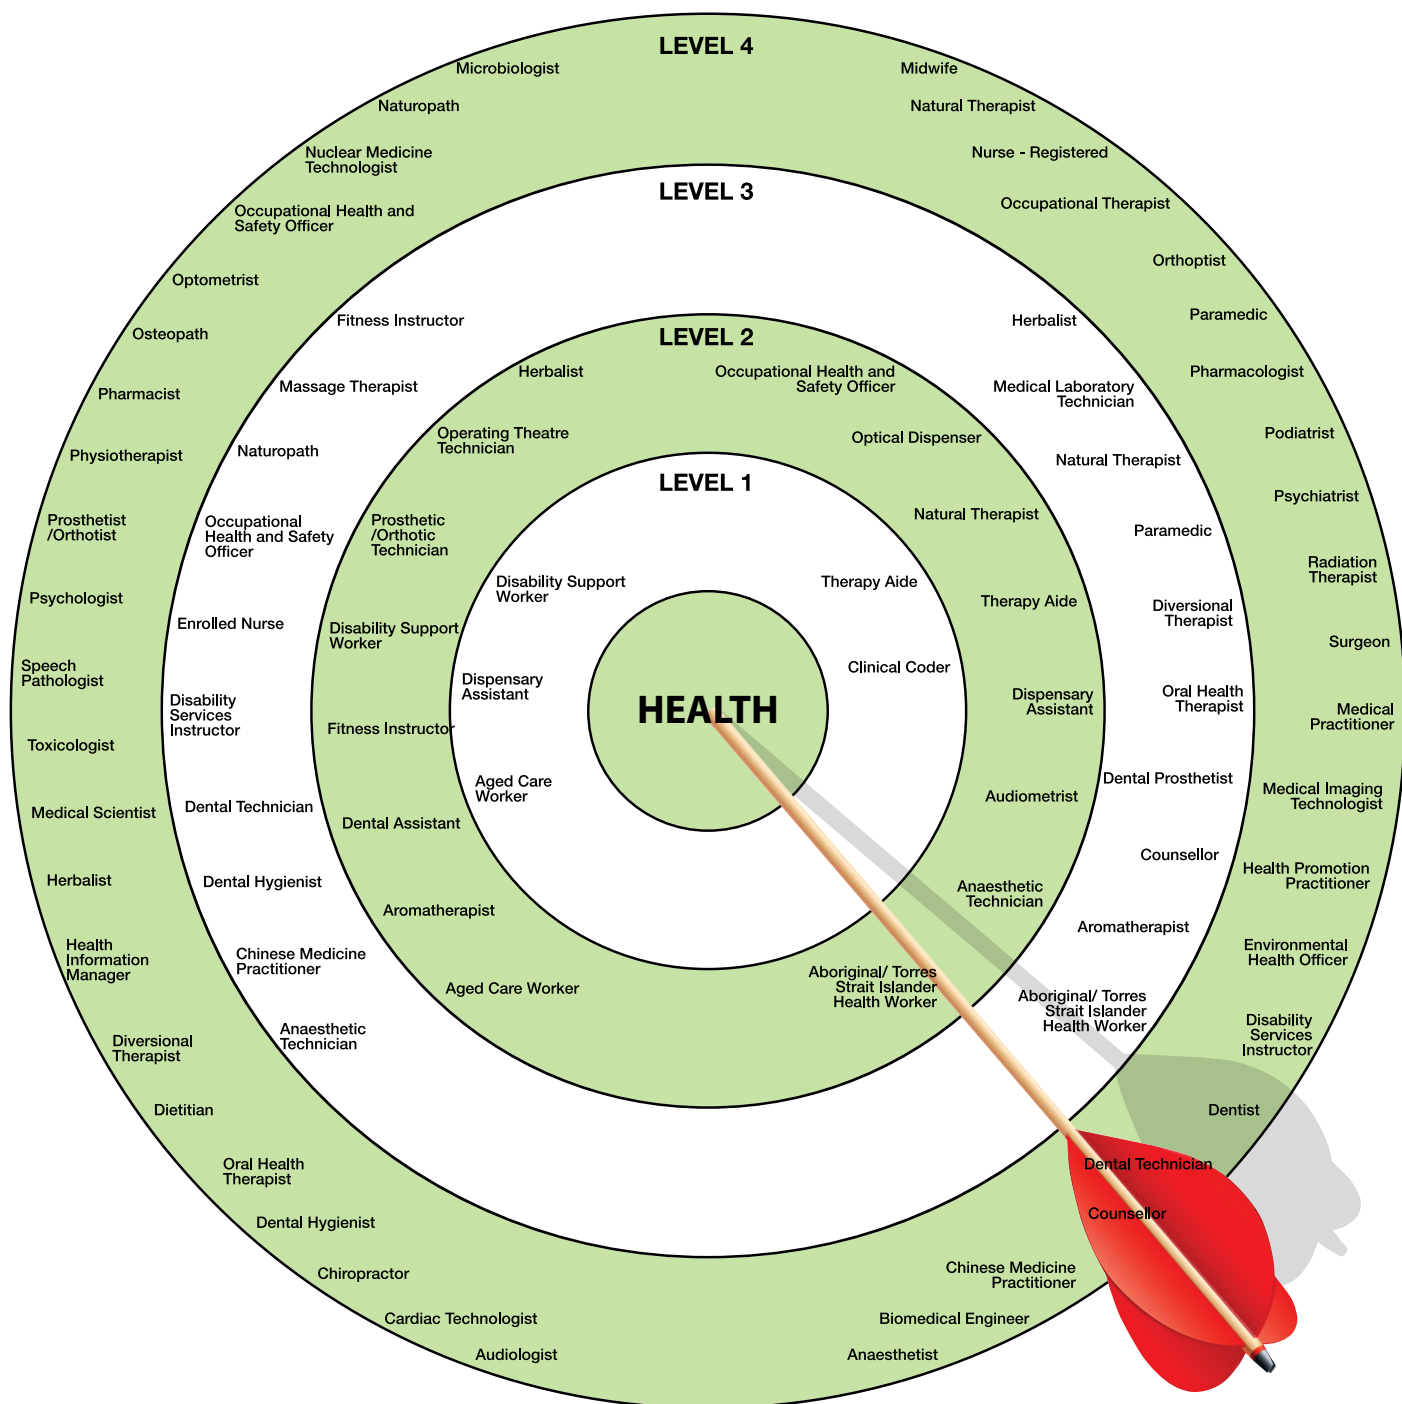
LEVEL 4

Microbiologist
Naturopath
Nuclear Medicine Technologist
Occupational Health and Safety Officer
Optometrist
Osteopath
Pharmacist
Physiotherapist
Prosthetist /Orthotist
Psychologist
Speech Pathologist
Toxicologist
Medical Scientist
Herbalist
Health Information Manager
Diversional Therapist
Dietitian
Oral Health Therapist
Dental Hygienist
Chiropractor
Cardiac Technologist
Audiologist

Midwife
Natural Therapist
Nurse - Registered
Occupational Therapist
Orthoptist
Paramedic
Pharmacologist
Podiatrist
Psychiatrist
Radiation Therapist
Surgeon
Medical Practitioner
Medical Imaging Technologist
Health Promotion Practitioner
Environmental Health Officer
Disability Services Instructor
Dentist
Dental Technician
Counsellor
Chinese Medicine Practitioner
Biomedical Engineer
Anaesthetist

LEVEL 3

Fitness Instructor
Massage Therapist
Naturopath
Occupational Health and Safety Officer
Enrolled Nurse
Disability Services Instructor
Dental Technician
Dental Hygienist
Chinese Medicine Practitioner
Anaesthetic Technician

Herbalist
Medical Laboratory Technician
Natural Therapist
Paramedic
Diversional Therapist
Oral Health Therapist
Dental Prosthetist
Counsellor
Aromatherapist
Aboriginal/ Torres Strait Islander Health Worker

LEVEL 2

Herbalist
Operating Theatre Technician
Prosthetic /Orthotic Technician
Disability Support Worker
Fitness Instructor
Dental Assistant
Aromatherapist
Aged Care Worker

Occupational Health and Safety Officer
Optical Dispenser
Natural Therapist
Therapy Aide
Dispensary Assistant
Audiometrist
Anaesthetic Technician
Aboriginal/ Torres Strait Islander Health Worker

LEVEL 1

Disability Support Worker
Dispensary Assistant
Aged Care Worker
Therapy Aide
Clinical Coder

HEALTH